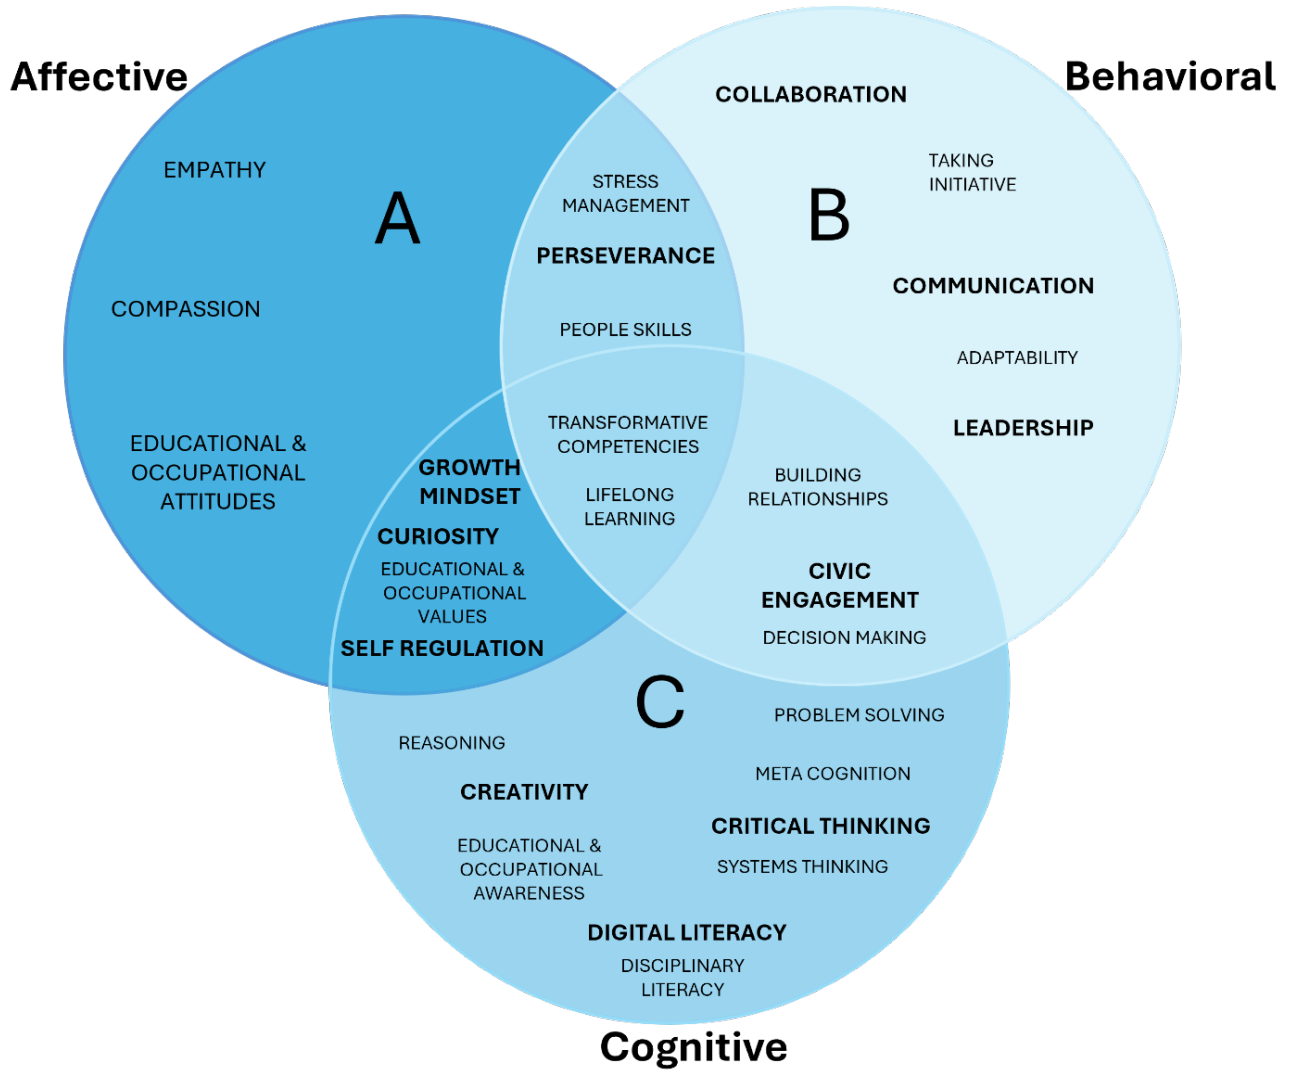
Affective

Behavioral

COLLABORATION

EMPATHY

A

STRESS MANAGEMENT

TAKING INITIATIVE

B

PERSEVERANCE

COMMUNICATION

COMPASSION

PEOPLE SKILLS

ADAPTABILITY

TRANSFORMATIVE COMPETENCIES

LEADERSHIP

EDUCATIONAL & OCCUPATIONAL ATTITUDES

GROWTH MINDSET

LIFELONG LEARNING

BUILDING RELATIONSHIPS

CURIOSITY

EDUCATIONAL & OCCUPATIONAL VALUES

CIVIC ENGAGEMENT

SELF REGULATION

DECISION MAKING

C

PROBLEM SOLVING

REASONING

META COGNITION

CREATIVITY

CRITICAL THINKING

EDUCATIONAL & OCCUPATIONAL AWARENESS

SYSTEMS THINKING

DIGITAL LITERACY

DISCIPLINARY LITERACY

Cognitive